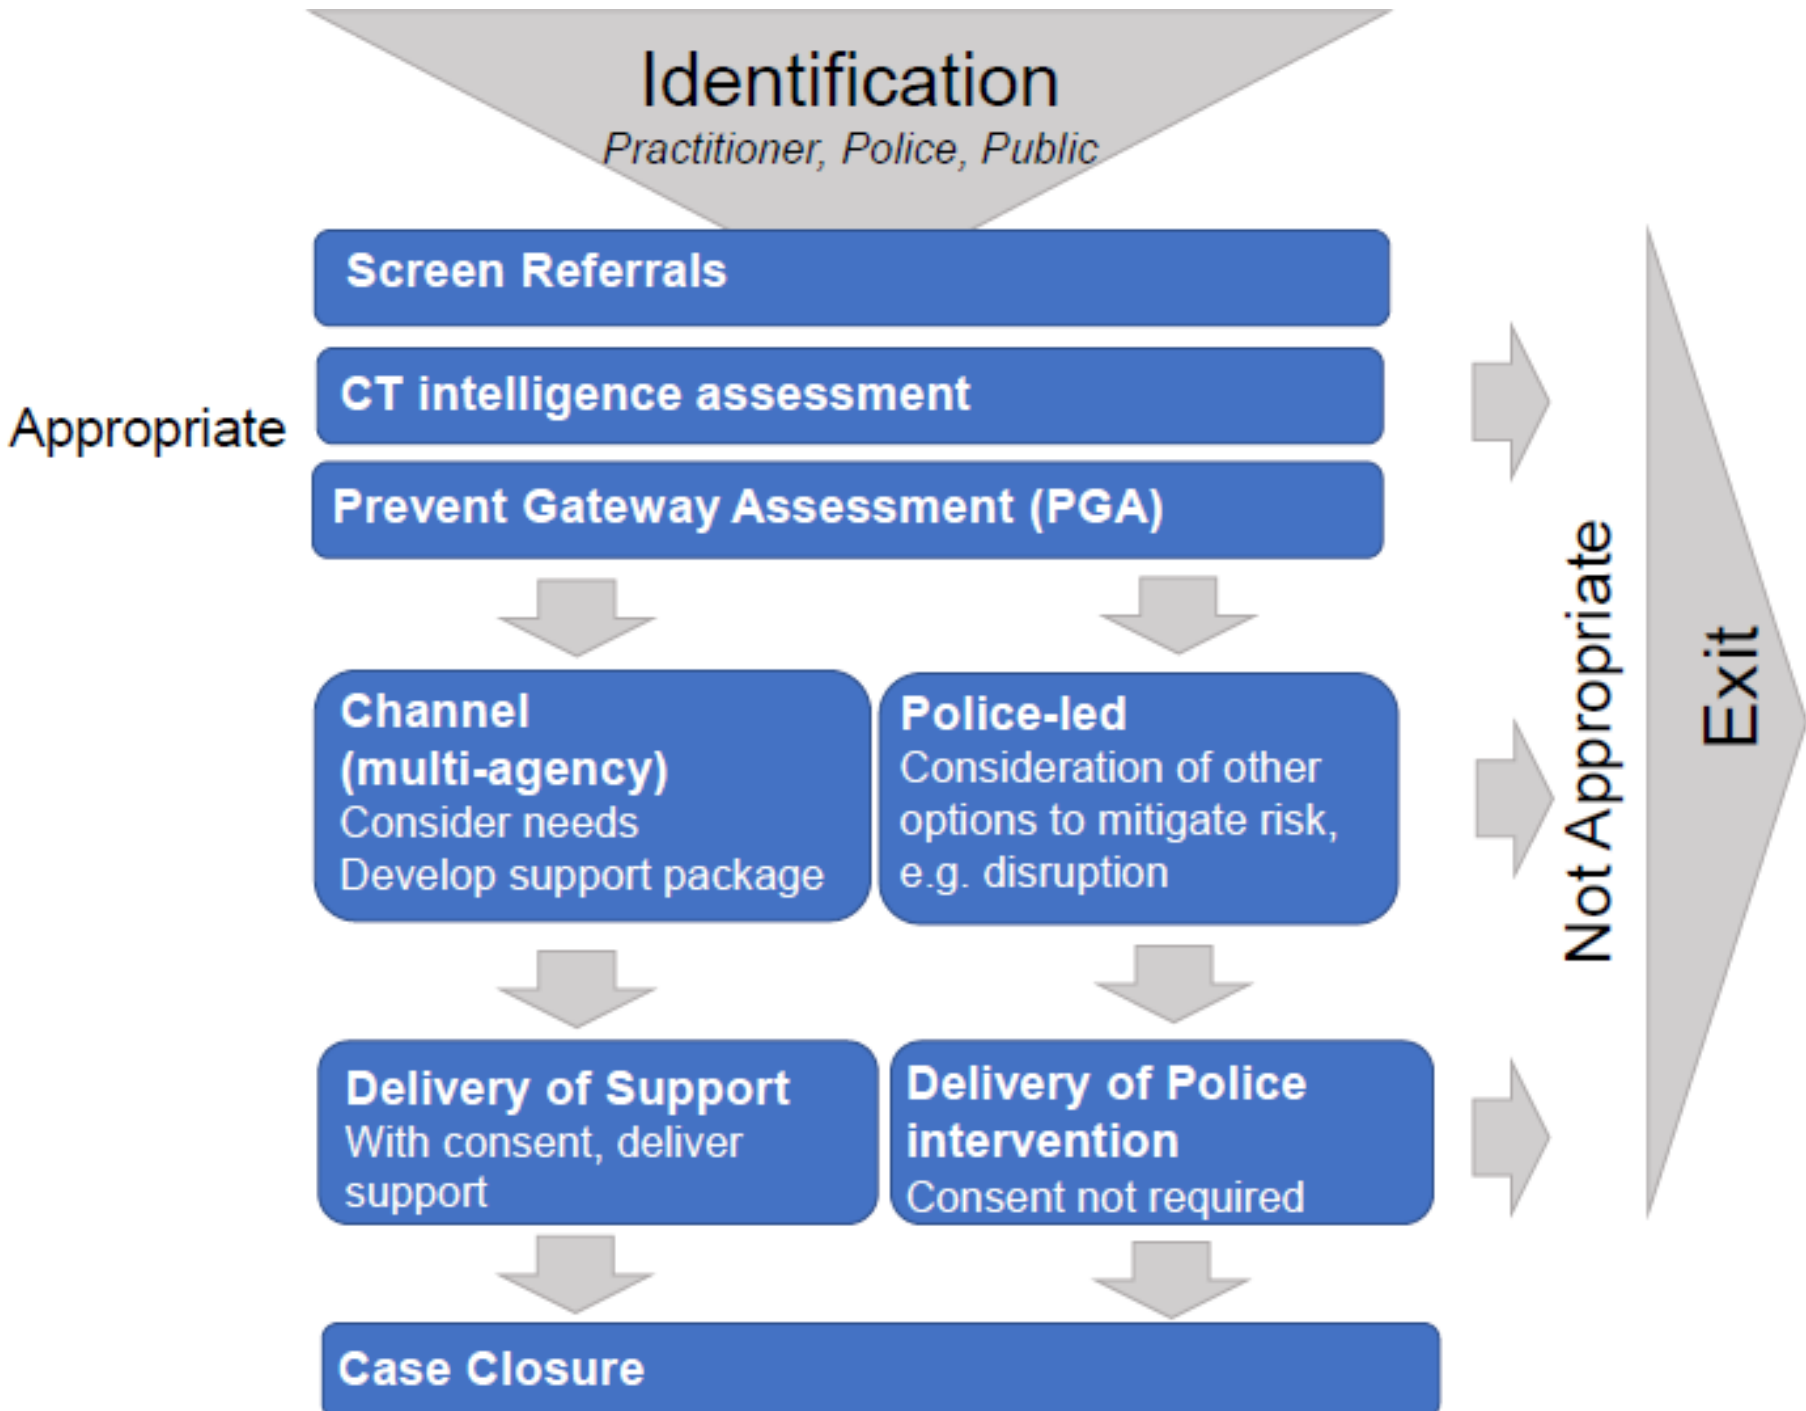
Identification
Practitioner, Police, Public

Screen Referrals

Appropriate

CT intelligence assessment

Prevent Gateway Assessment (PGA)

Channel (multi-agency)
Consider needs
Develop support package

Police-led
Consideration of other options to mitigate risk, e.g. disruption

Delivery of Support
With consent, deliver support

Delivery of Police intervention
Consent not required

Case Closure

Not Appropriate

Exit